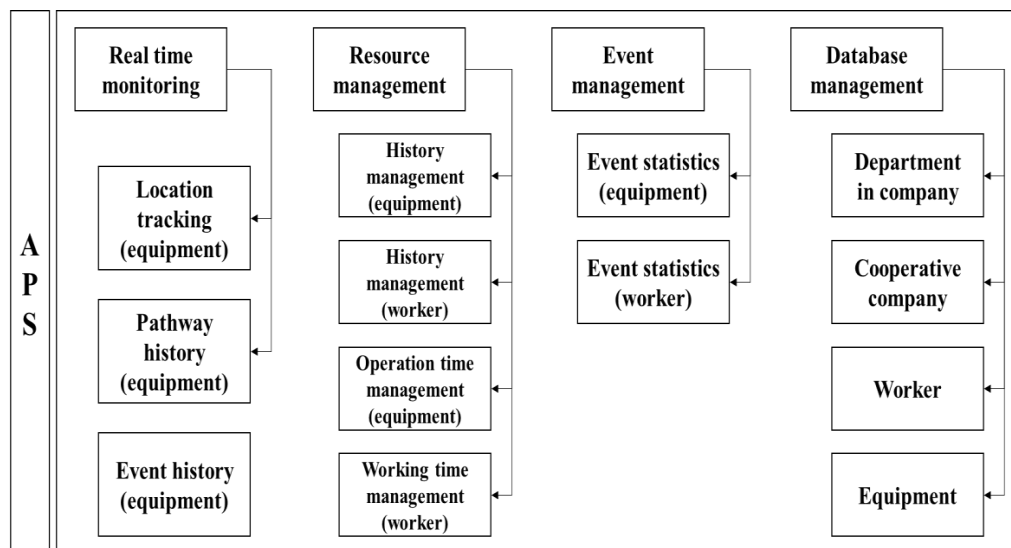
A
P
S

Real time monitoring

Location tracking (equipment)

Pathway history (equipment)

Event history (equipment)

Resource management

History management (equipment)

History management (worker)

Operation time management (equipment)

Working time management (worker)

Event management

Event statistics (equipment)

Event statistics (worker)

Database management

Department in company

Cooperative company

Worker

Equipment